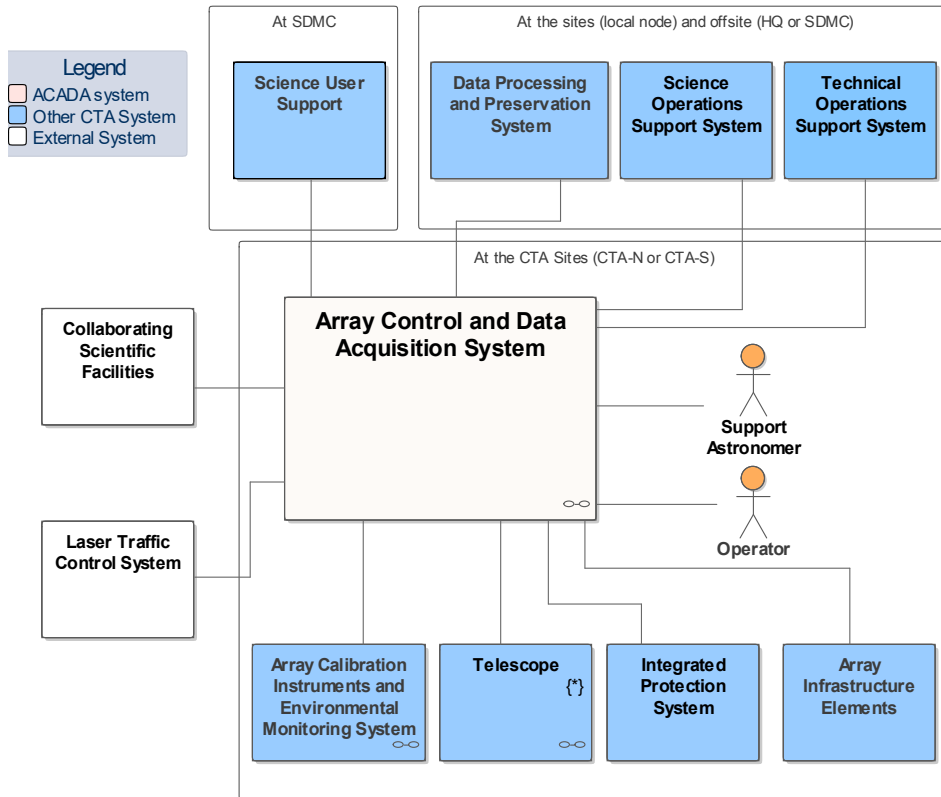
Legend
ACADA system
Other CTA System
External System

At SDMC

Science User Support

At the sites (local node) and offsite (HQ or SDMC)

Data Processing and Preservation System

Science Operations Support System

Technical Operations Support System

At the CTA Sites (CTA-N or CTA-S)

Collaborating Scientific Facilities

Array Control and Data Acquisition System

Support Astronomer

Operator

Laser Traffic Control System

Array Calibration Instruments and Environmental Monitoring System

Telescope
{*}

Integrated Protection System

Array Infrastructure Elements